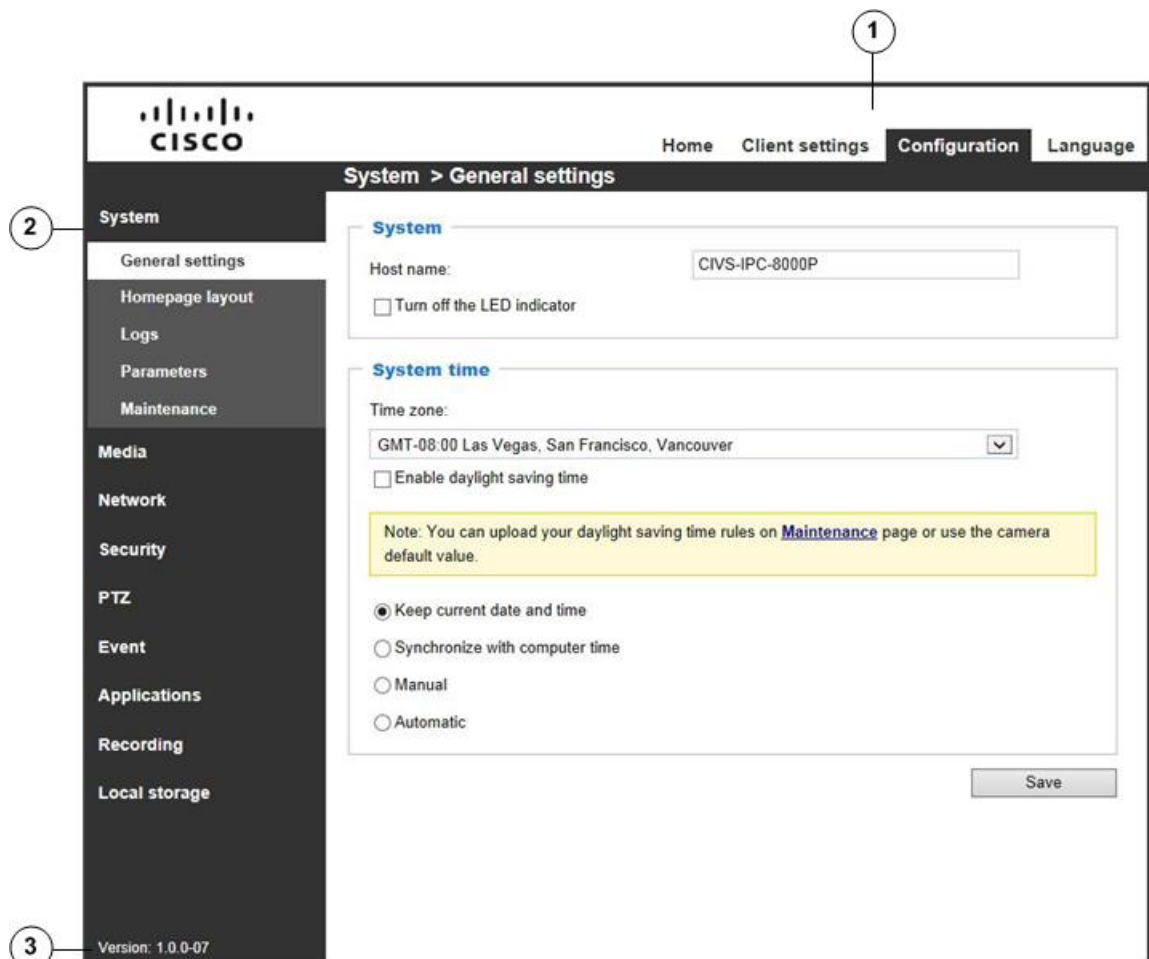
1

CISCO

Home Client settings Configuration Language

System > General settings

2

System
General settings
Homepage layout
Logs
Parameters
Maintenance
Media
Network
Security
PTZ
Event
Applications
Recording
Local storage

System

Host name: CIVS-IPC-8000P

Turn off the LED indicator

System time

Time zone:

GMT-08:00 Las Vegas, San Francisco, Vancouver

Enable daylight saving time

Note: You can upload your daylight saving time rules on Maintenance page or use the camera default value.

Keep current date and time

Synchronize with computer time

Manual

Automatic

Save

3

Version: 1.0.0-07